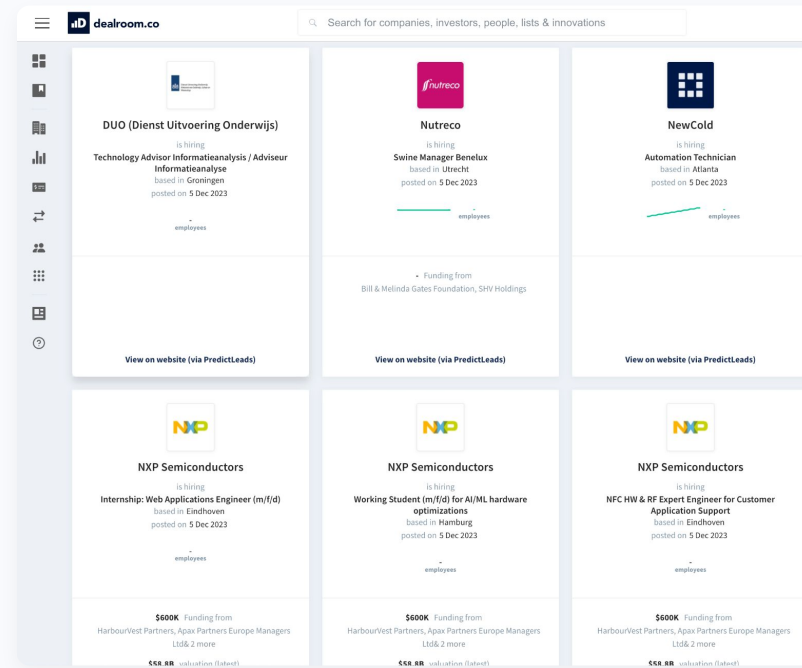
dealroom.co

Search for companies, investors, people, lists & innovations

DUO (Dienst Uitvoering Onderwijs)
is hiring
Technology Advisor Informatieanalysis / Adviseur Informatieanalyse
based in Groningen
posted on 5 Dec 2023
-
employees

View on website (via PredictLeads)

Nutreco
is hiring
Swine Manager Benelux
based in Utrecht
posted on 5 Dec 2023
employees

- Funding from
Bill & Melinda Gates Foundation, SHV Holdings

View on website (via PredictLeads)

NewCold
is hiring
Automation Technician
based in Atlanta
posted on 5 Dec 2023
employees

View on website (via PredictLeads)

NXP Semiconductors
is hiring
Internship: Web Applications Engineer (m/f/d)
based in Eindhoven
posted on 5 Dec 2023
-
employees

$600K Funding from
HarbourVest Partners, Apax Partners Europe Managers Ltd& 2 more
$58.8B valuation (latest)

NXP Semiconductors
is hiring
Working Student (m/f/d) for AI/ML hardware optimizations
based in Hamburg
posted on 5 Dec 2023
-
employees

$600K Funding from
HarbourVest Partners, Apax Partners Europe Managers Ltd& 2 more
$58.8B valuation (latest)

NXP Semiconductors
is hiring
NFC HW & RF Expert Engineer for Customer Application Support
based in Eindhoven
posted on 5 Dec 2023
-
employees

$600K Funding from
HarbourVest Partners, Apax Partners Europe Managers Ltd& 2 more
$58.8B valuation (latest)